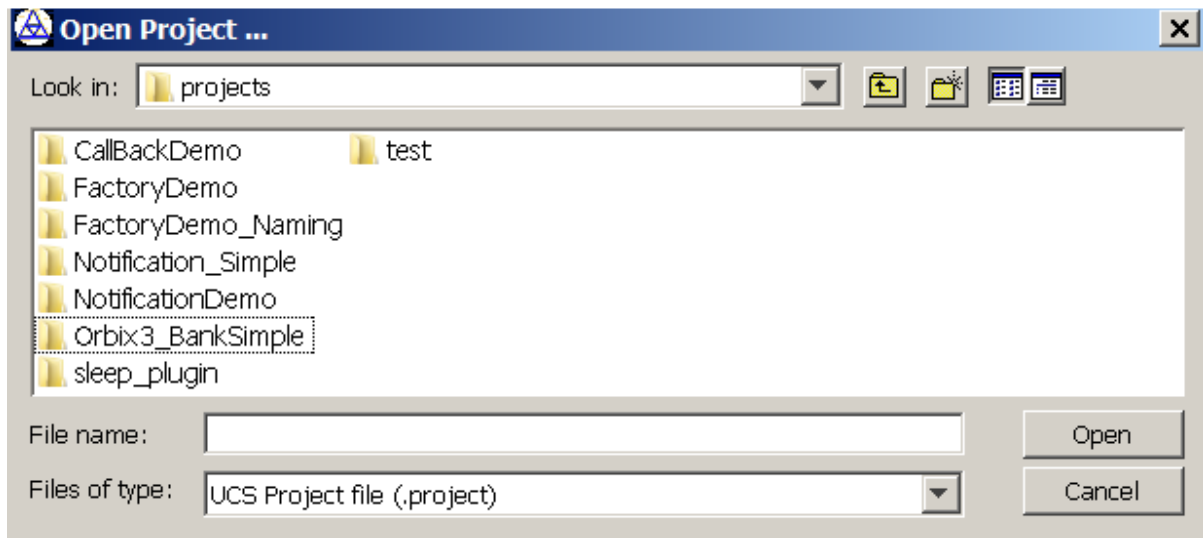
Open Project ...

Look in: projects

CallBackDemo
FactoryDemo
FactoryDemo_Naming
Notification_Simple
NotificationDemo
Orbix3_BankSimple
sleep_plugin
test

File name:
Files of type: UCS Project file (.project)

Open
Cancel